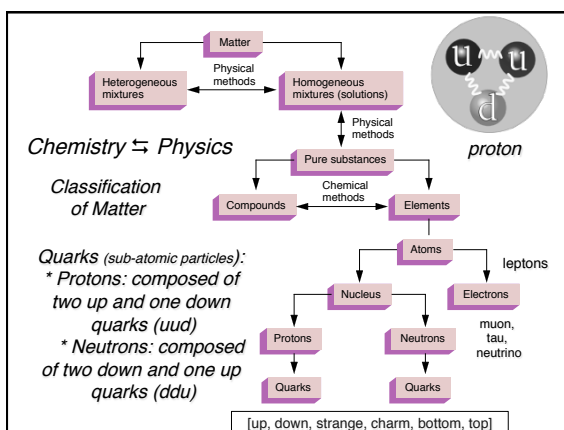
Matter

Heterogeneous mixtures

Physical methods

Homogeneous mixtures (solutions)

u u d

proton

Chemistry ⇆ Physics

Physical methods

Pure substances

Classification of Matter

Chemical methods

Compounds

Elements

Atoms

leptons

Quarks (sub-atomic particles):
* Protons: composed of two up and one down quarks (uud)
* Neutrons: composed of two down and one up quarks (ddu)

Nucleus

Electrons

Protons

Neutrons

muon, tau, neutrino

Quarks

Quarks

[up, down, strange, charm, bottom, top]